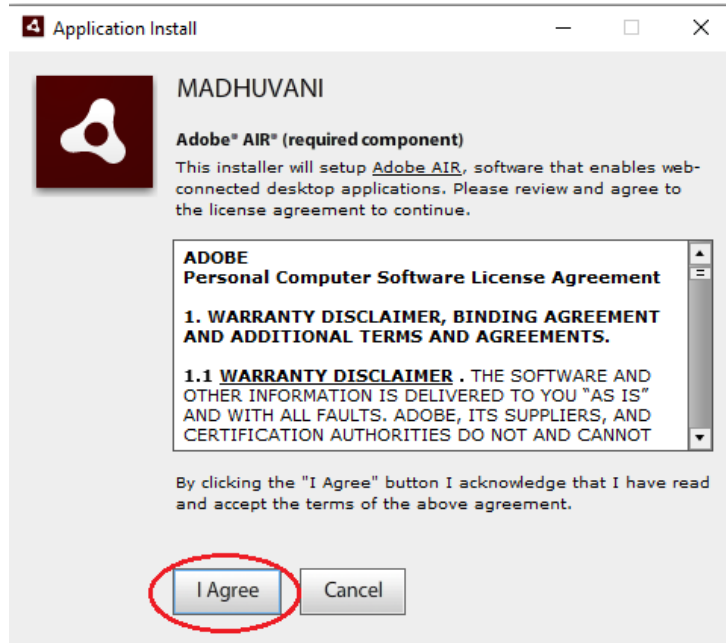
Application Install

MADHUVANI

Adobe® AIR® (required component)

This installer will setup Adobe AIR, software that enables web-connected desktop applications. Please review and agree to the license agreement to continue.

ADOBE
Personal Computer Software License Agreement

1. WARRANTY DISCLAIMER, BINDING AGREEMENT AND ADDITIONAL TERMS AND AGREEMENTS.

1.1 WARRANTY DISCLAIMER . THE SOFTWARE AND OTHER INFORMATION IS DELIVERED TO YOU "AS IS" AND WITH ALL FAULTS. ADOBE, ITS SUPPLIERS, AND CERTIFICATION AUTHORITIES DO NOT AND CANNOT

By clicking the "I Agree" button I acknowledge that I have read and accept the terms of the above agreement.

I Agree

Cancel